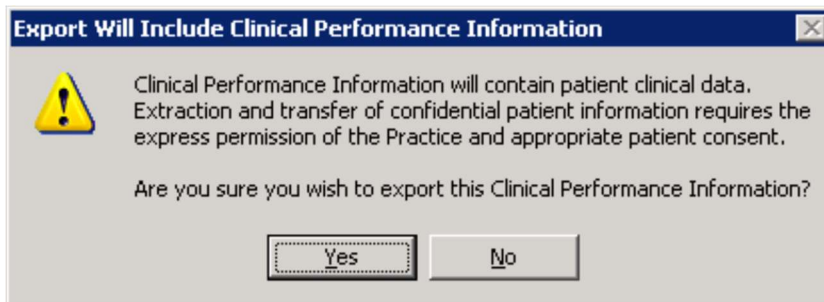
Export Will Include Clinical Performance Information

Clinical Performance Information will contain patient clinical data. Extraction and transfer of confidential patient information requires the express permission of the Practice and appropriate patient consent.

Are you sure you wish to export this Clinical Performance Information?

Yes

No